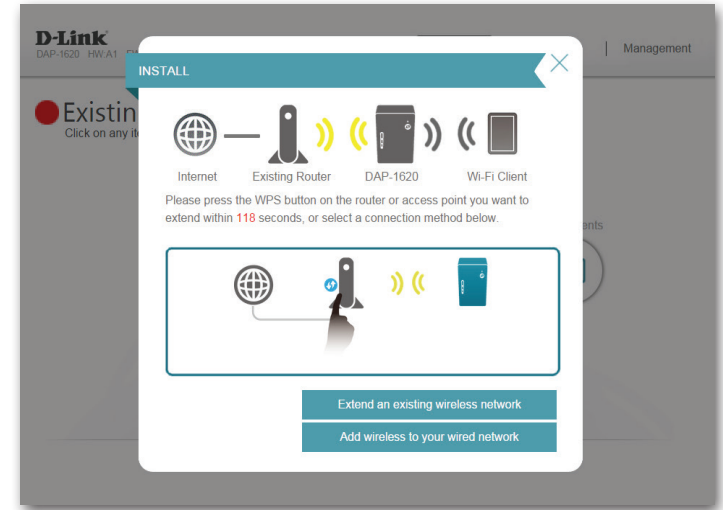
D-Link
DAP-1620 HW:A1 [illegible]

| Management

Existin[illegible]
Click on any it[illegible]

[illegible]ents

INSTALL

Internet
Existing Router
DAP-1620
Wi-Fi Client

Please press the WPS button on the router or access point you want to extend within 118 seconds, or select a connection method below.

Extend an existing wireless network

Add wireless to your wired network